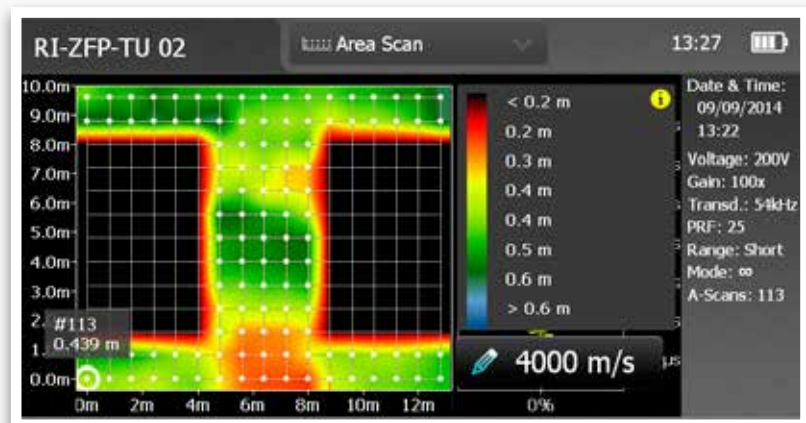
RI-ZFP-TU 02

Area Scan

13:27

10.0m
9.0m
8.0m
7.0m
6.0m
5.0m
4.0m
3.0m
2.
1.
0.0m

#113
0.439 m

0m 2m 4m 6m 8m 10m 12m

< 0.2 m
0.2 m
0.3 m
0.4 m
0.4 m
0.5 m
0.6 m
> 0.6 m

4000 m/s

0%

Date & Time:
09/09/2014
13:22
Voltage: 200V
Gain: 100x
Transd.: 54kHz
PRF: 25
Range: Short
Mode: ∞
A-Scans: 113